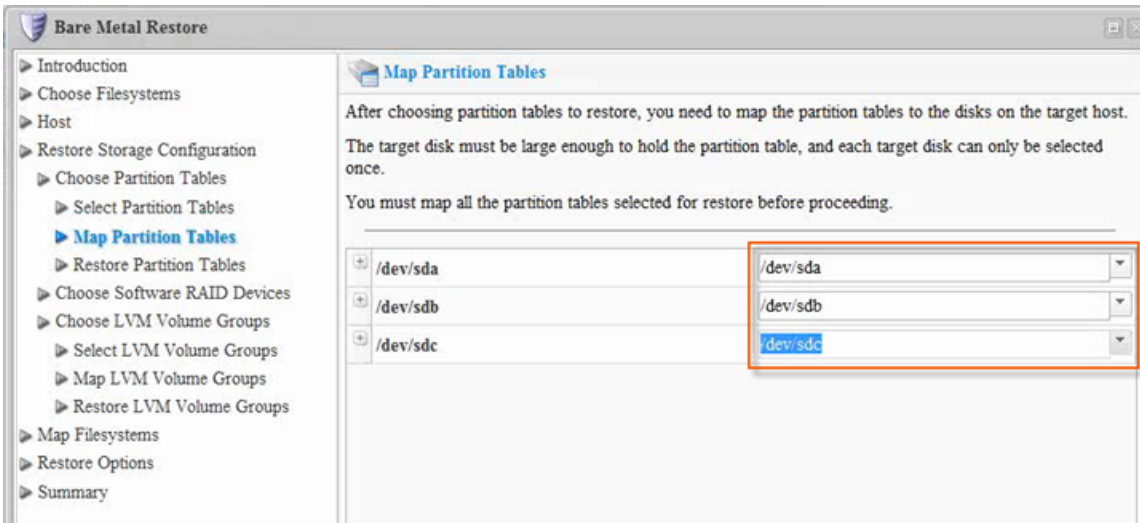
Bare Metal Restore

Introduction
Choose Filesystems
Host
Restore Storage Configuration
Choose Partition Tables
Select Partition Tables
Map Partition Tables
Restore Partition Tables
Choose Software RAID Devices
Choose LVM Volume Groups
Select LVM Volume Groups
Map LVM Volume Groups
Restore LVM Volume Groups
Map Filesystems
Restore Options
Summary

Map Partition Tables

After choosing partition tables to restore, you need to map the partition tables to the disks on the target host.

The target disk must be large enough to hold the partition table, and each target disk can only be selected once.

You must map all the partition tables selected for restore before proceeding.

| | |
|---|---|
| /dev/sda | /dev/sda |
| /dev/sdb | /dev/sdb |
| /dev/sdc | /dev/sdc |